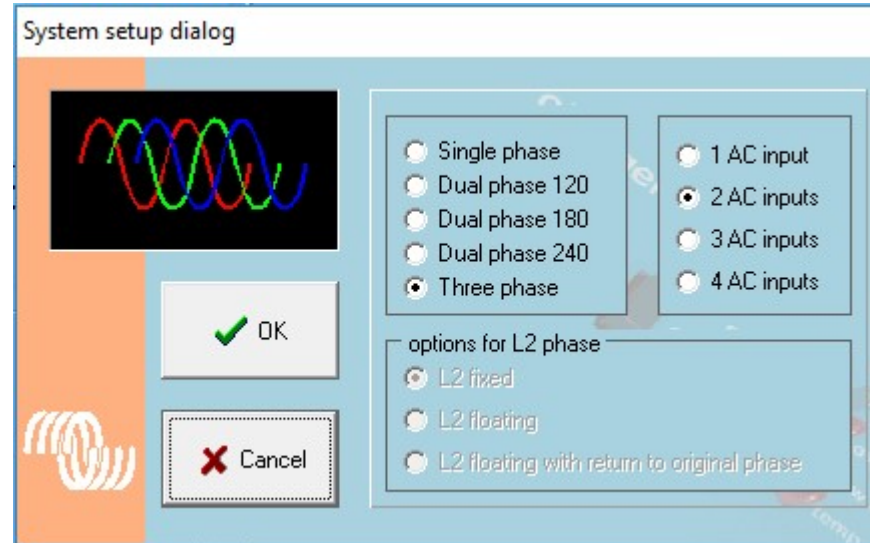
System setup dialog

Single phase
Dual phase 120
Dual phase 180
Dual phase 240
Three phase

1 AC input
2 AC inputs
3 AC inputs
4 AC inputs

OK

Cancel

options for L2 phase
L2 fixed
L2 floating
L2 floating with return to original phase